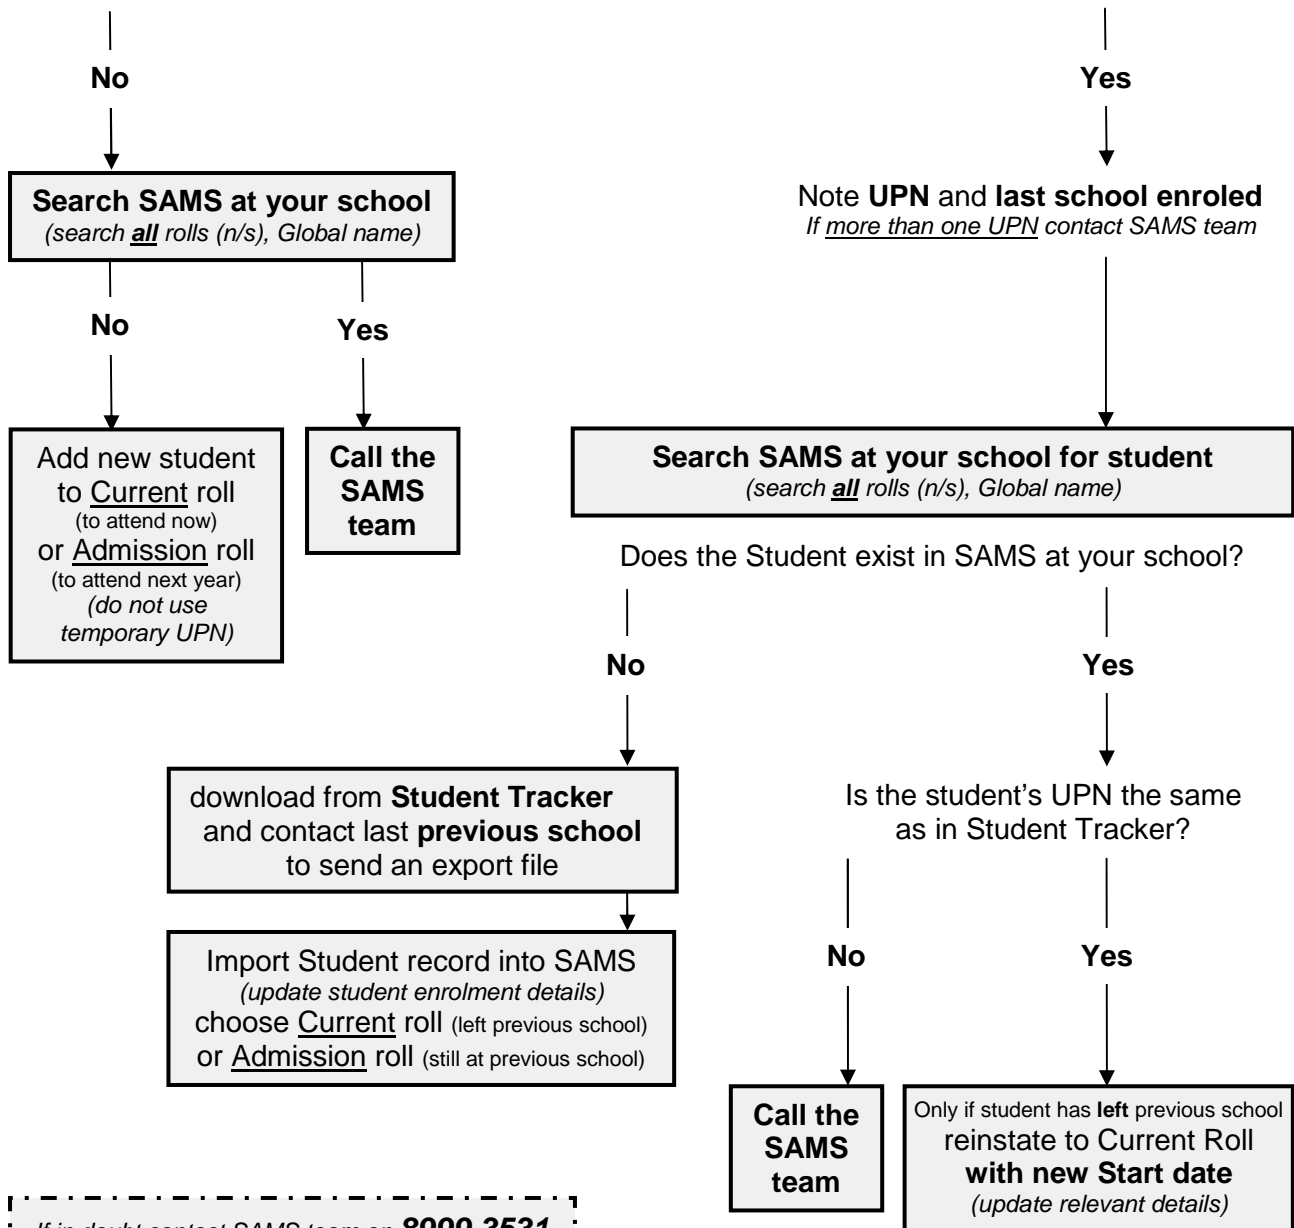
No

Search SAMS at your school
*(search **all** rolls (n/s), Global name)*

No

Yes

Add new student to Current roll (to attend now) or Admission roll (to attend next year) *(do not use temporary UPN)*

Call the SAMS team

Yes

Note **UPN** and **last school enroled**
*If more than one UPN contact SAMS team*

**Search SAMS at your school for student**
*(search **all** rolls (n/s), Global name)*

Does the Student exist in SAMS at your school?

No

Yes

download from **Student Tracker** and contact last **previous school** to send an export file

Import Student record into SAMS *(update student enrolment details)* choose Current roll (left previous school) or Admission roll (still at previous school)

Is the student's UPN the same as in Student Tracker?

No

Yes

Call the SAMS team

Only if student has **left** previous school reinstate to Current Roll **with new Start date** *(update relevant details)*

*If in doubt contact SAMS team on* **8000 3531**